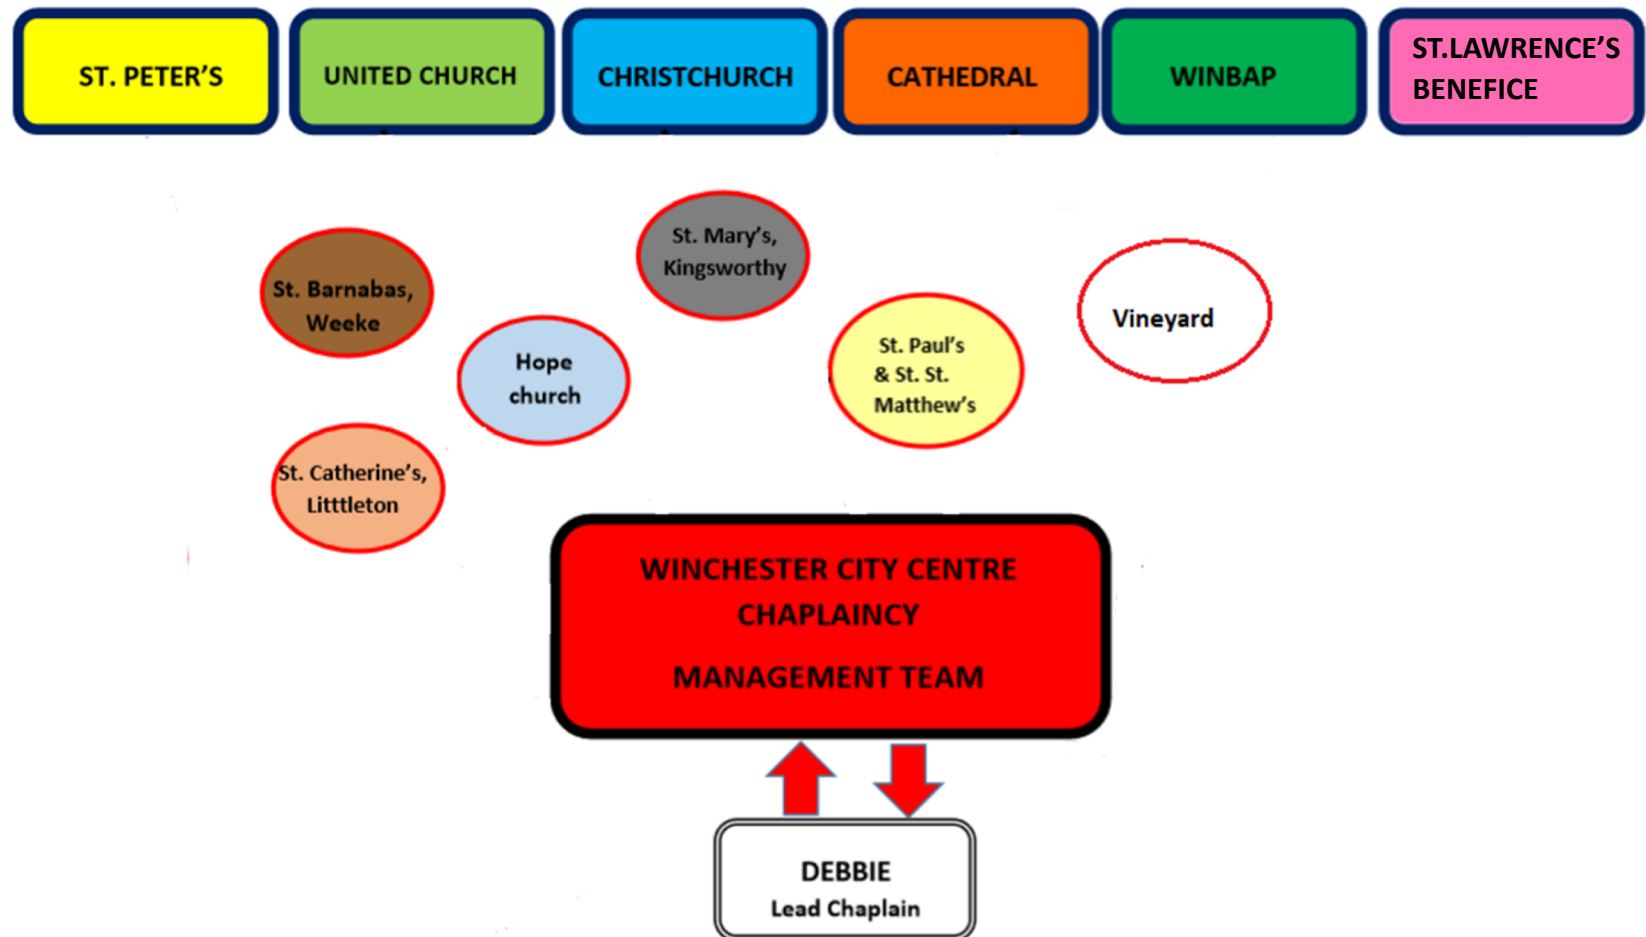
ST. PETER'S

UNITED CHURCH

CHRISTCHURCH

CATHEDRAL

WINBAP

ST.LAWRENCE'S BENEFICE

St. Mary's, Kingsworthy

St. Barnabas, Weeke

Vineyard

Hope church

St. Paul's & St. St. Matthew's

St. Catherine's, Litttleton

WINCHESTER CITY CENTRE CHAPLAINCY

MANAGEMENT TEAM

DEBBIE
Lead Chaplain